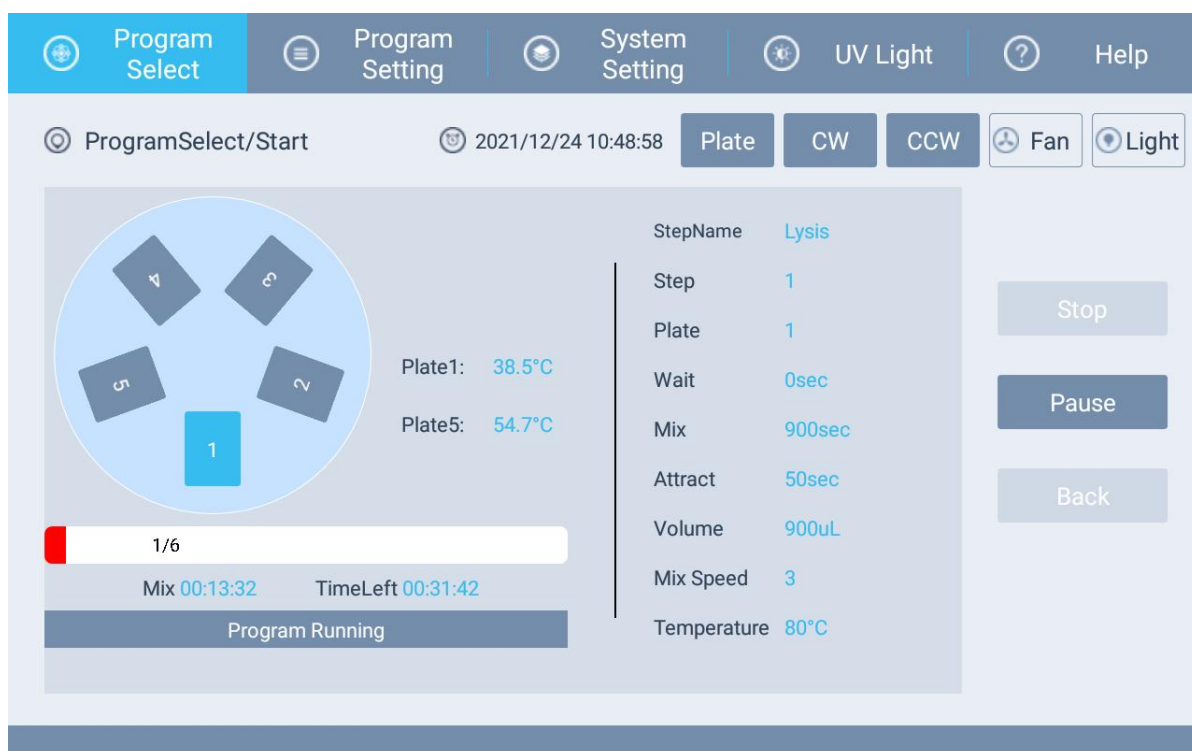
Program Select
Program Setting
System Setting
UV Light
Help

ProgramSelect/Start
2021/12/24 10:48:58
Plate
CW
CCW
Fan
Light

4
3
5
2
1

Plate1: 38.5°C
Plate5: 54.7°C

1/6
Mix 00:13:32 TimeLeft 00:31:42
Program Running

| StepName | Lysis |
|---|---|
| Step | 1 |
| Plate | 1 |
| Wait | 0sec |
| Mix | 900sec |
| Attract | 50sec |
| Volume | 900uL |
| Mix Speed | 3 |
| Temperature | 80°C |

Stop
Pause
Back